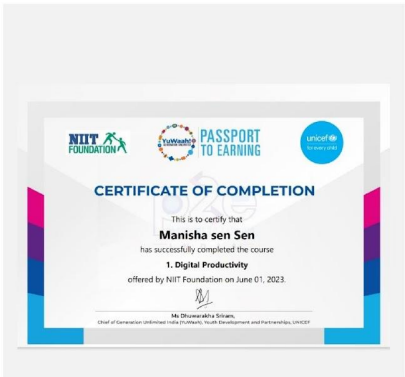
NIIT FOUNDATION

YuWaah! PASSPORT TO EARNING

unicef for every child

CERTIFICATE OF COMPLETION

This is to certify that

Manisha sen Sen

has successfully completed the course

1. Digital Productivity

offered by NIIT Foundation on June 01, 2023.

Ms Dhuwarakha Sriram,
Chief of Generation Unlimited India (YuWaah), Youth Development and Partnerships, UNICEF